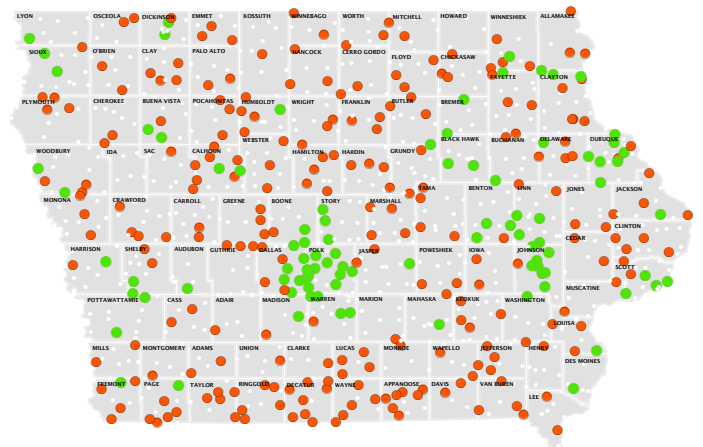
LYON
OSCEOLA
DICKINSON
EMMET
KOSSUTH
WINNEBAGO
WORTH
MITCHELL
HOWARD
WINNESHIEK
ALLAMAKEE
SIOUX
O'BRIEN
CLAY
PALO ALTO
HANCOCK
CERRO GORDO
FLOYD
CHICKASAW
FAYETTE
CLAYTON
PLYMOUTH
CHEROKEE
BUENA VISTA
POCAHONTAS
HUMBOLDT
WRIGHT
FRANKLIN
BUTLER
BREMER
WEBSTER
BLACK HAWK
BUCHANAN
DELAWARE
DUBUQUE
WOODBURY
IDA
SAC
CALHOUN
HAMILTON
HARDIN
GRUNDY
TAMA
BENTON
LINN
JONES
JACKSON
MONONA
CRAWFORD
CARROLL
GREENE
BOONE
STORY
MARSHALL
CLINTON
CEDAR
HARRISON
SHELBY
AUDUBON
GUTHRIE
DALLAS
POLK
JASPER
POWESHIEK
IOWA
JOHNSON
SCOTT
MUSCATINE
POTTAWATTAMIE
CASS
ADAIR
MADISON
WARREN
MARION
MAHASKA
KEOKUK
WASHINGTON
LOUISA
MILLS
MONTGOMERY
ADAMS
UNION
CLARKE
LUCAS
MONROE
WAPELLO
JEFFERSON
HENRY
DES MOINES
FREMONT
PAGE
TAYLOR
RINGGOLD
DECATUR
WAYNE
APPANOOSE
DAVIS
VAN BUREN
LEE